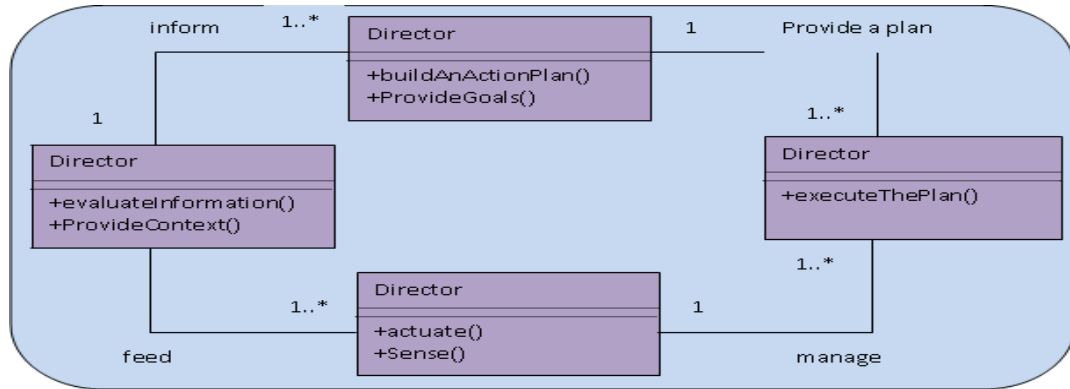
inform 1..* Director 1 Provide a plan

+buildAnActionPlan()
+ProvideGoals()

1

1..*

Director
+evaluateInformation()
+ProvideContext()

Director
+executeThePlan()

1..*

1..* Director 1
+actuate()
+Sense()

feed manage